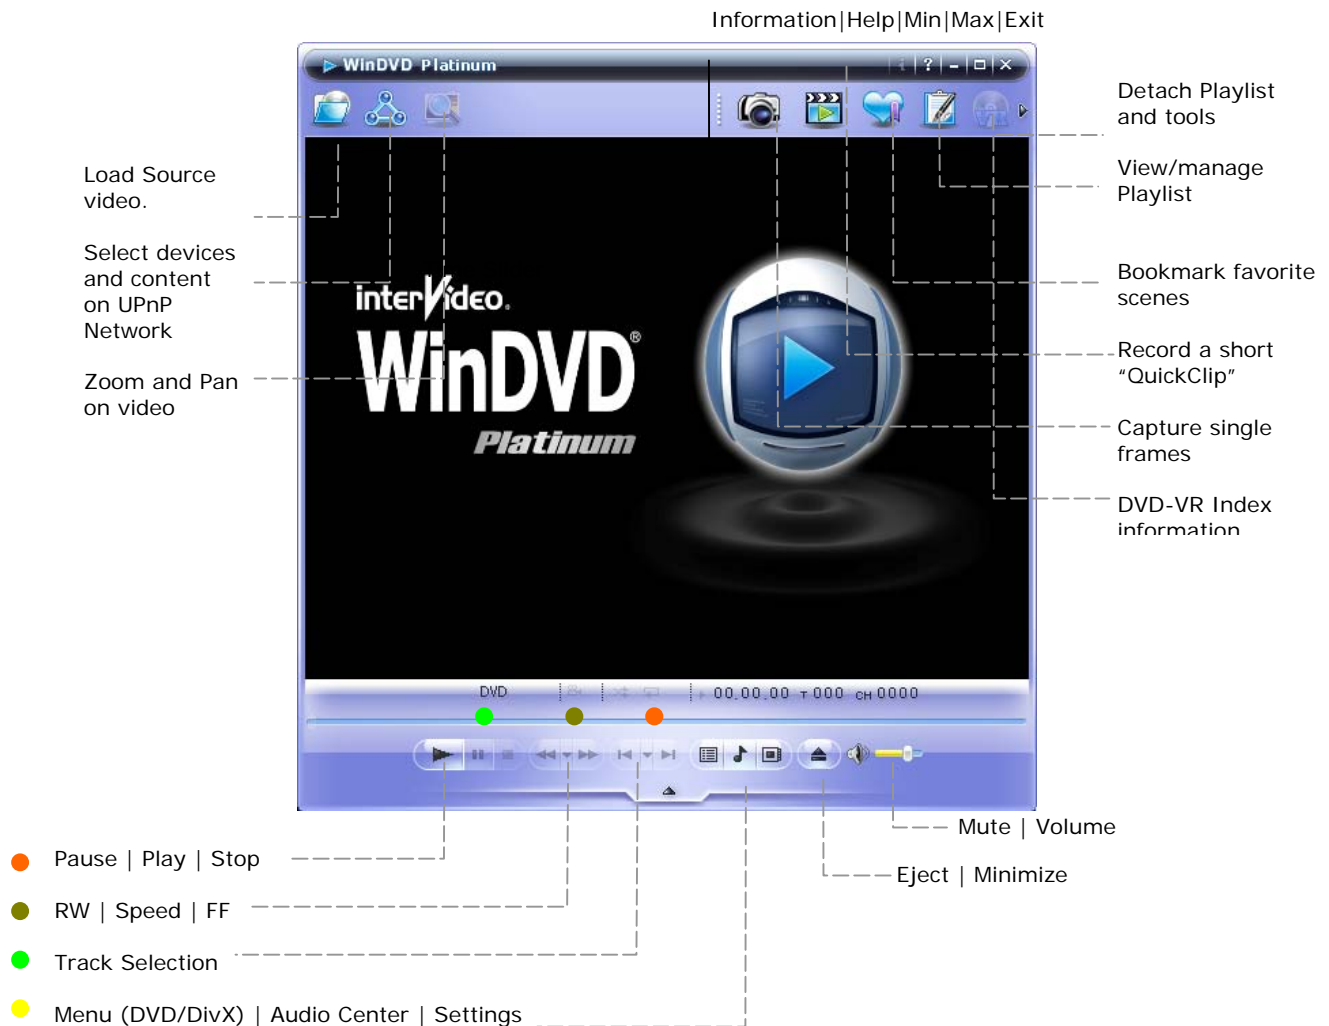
Information|Help|Min|Max|Exit

WinDVD Platinum

Load Source video.

Select devices and content on UPnP Network

Zoom and Pan on video

Detach Playlist and tools

View/manage Playlist

Bookmark favorite scenes

Record a short "QuickClip"

Capture single frames

DVD-VR Index information

interVideo

WinDVD®

Platinum

DVD

00.00.00 T 000 CH 0000

Mute | Volume

Eject | Minimize

Pause | Play | Stop

RW | Speed | FF

Track Selection

Menu (DVD/DivX) | Audio Center | Settings